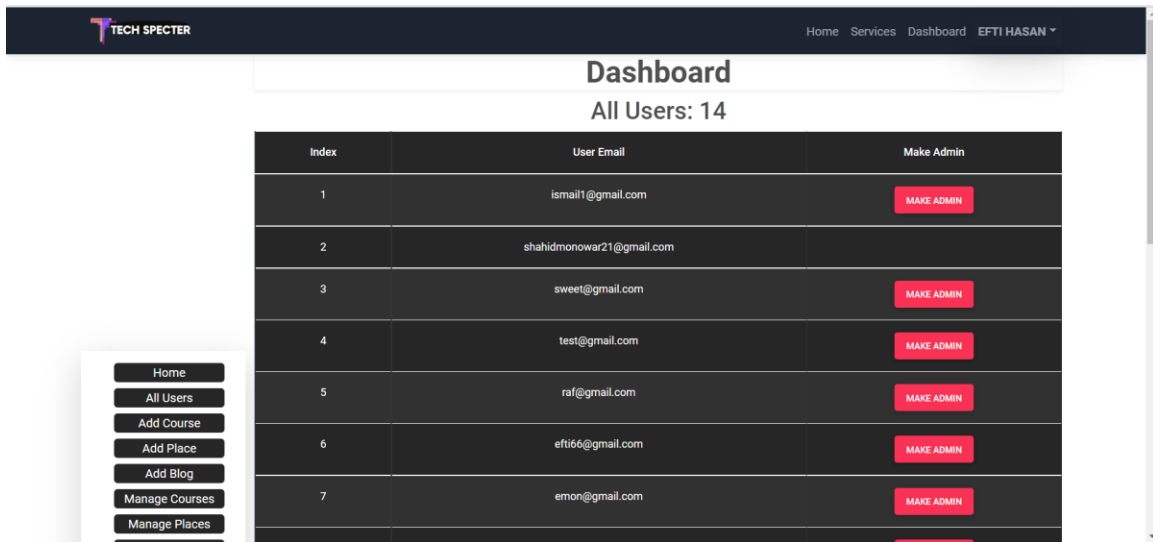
TECH SPECTER

Home Services Dashboard EFTI HASAN

Dashboard

All Users: 14

| Index | User Email | Make Admin |
|---|---|---|
| 1 | ismail1@gmail.com | MAKE ADMIN |
| 2 | shahidmonowar21@gmail.com | |
| 3 | sweet@gmail.com | MAKE ADMIN |
| 4 | test@gmail.com | MAKE ADMIN |
| 5 | raf@gmail.com | MAKE ADMIN |
| 6 | efti66@gmail.com | MAKE ADMIN |
| 7 | emon@gmail.com | MAKE ADMIN |

Home
All Users
Add Course
Add Place
Add Blog
Manage Courses
Manage Places